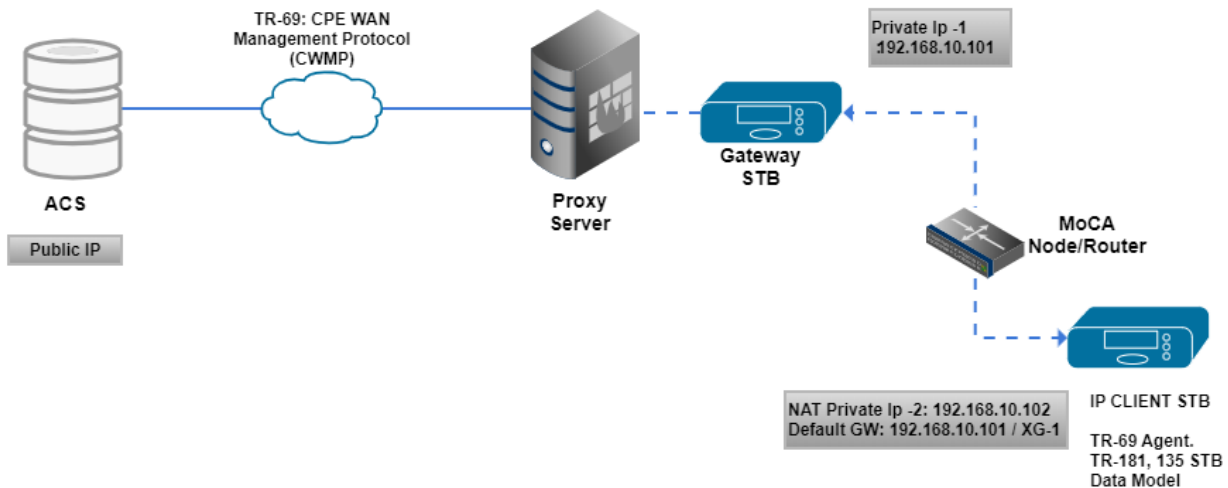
TR-69: CPE WAN Management Protocol (CWMP)

Private Ip -1
192.168.10.101

ACS

Public IP

Proxy Server

Gateway STB

MoCA Node/Router

IP CLIENT STB

TR-69 Agent.
TR-181, 135 STB Data Model

NAT Private Ip -2: 192.168.10.102
Default GW: 192.168.10.101 / XG-1